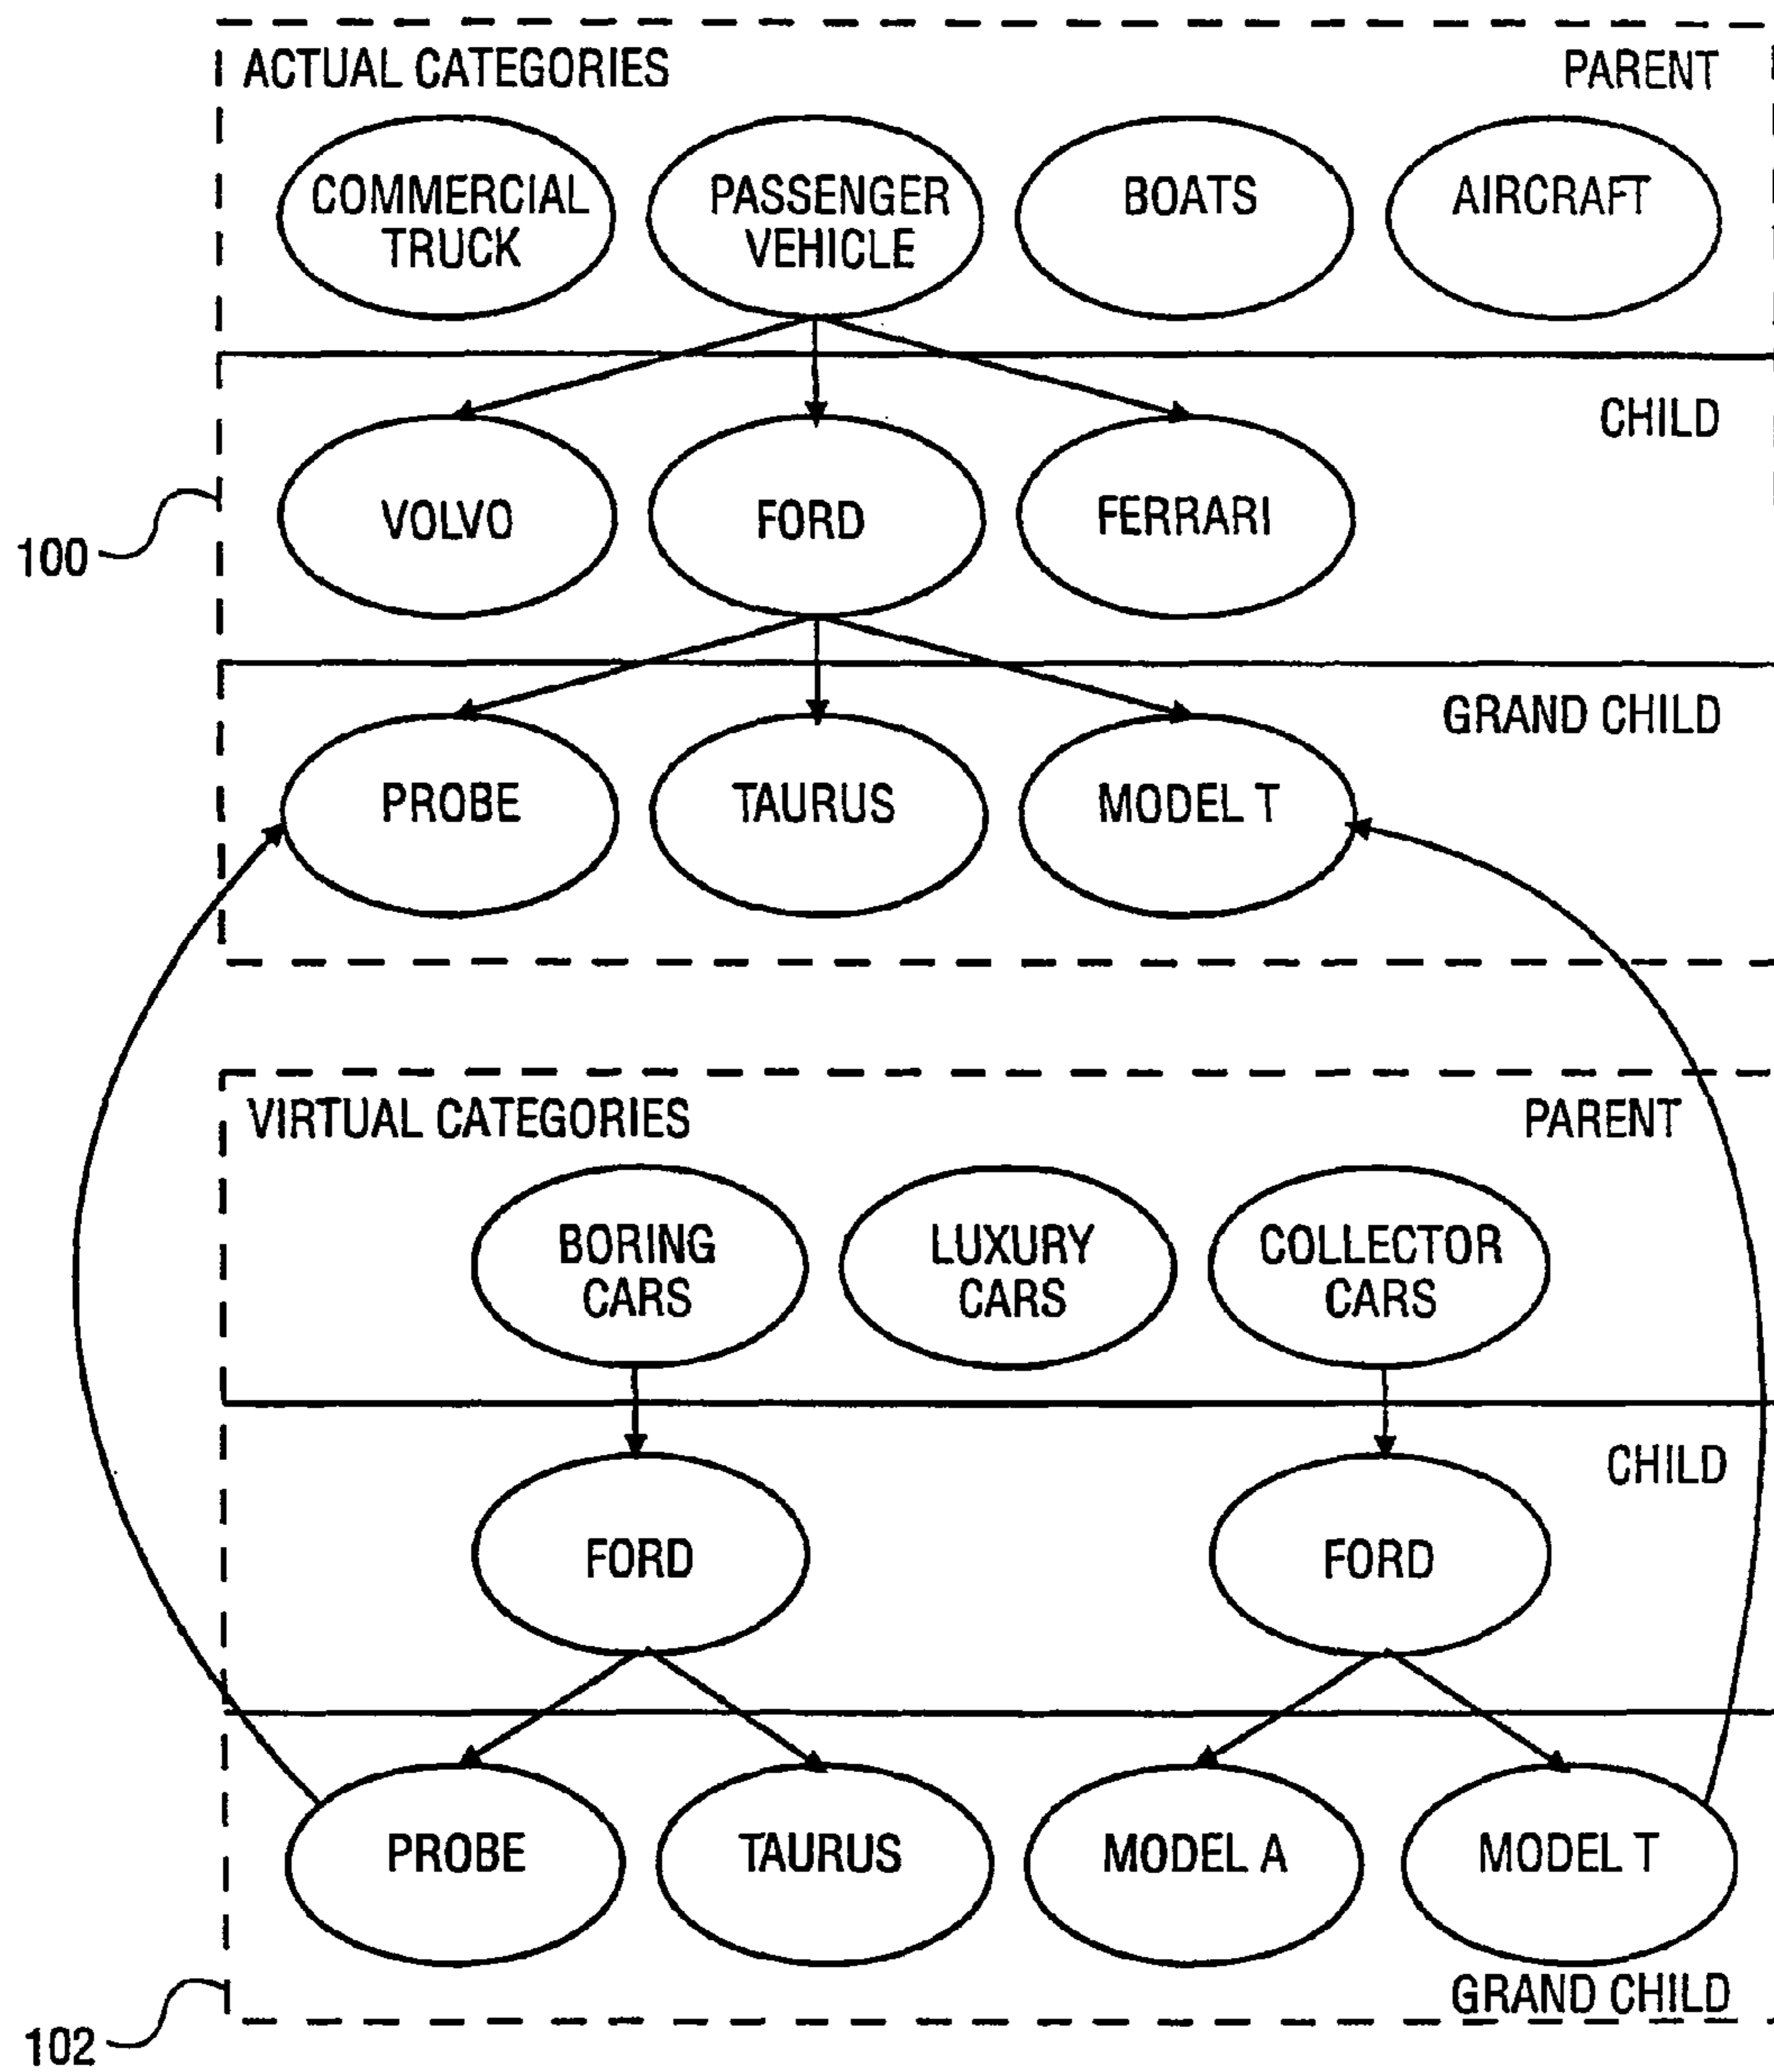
ACTUAL CATEGORIES

PARENT

COMMERCIAL TRUCK

PASSENGER VEHICLE

BOATS

AIRCRAFT

CHILD

VOLVO

FORD

FERRARI

100

GRAND CHILD

PROBE

TAURUS

MODEL T

VIRTUAL CATEGORIES

PARENT

BORING CARS

LUXURY CARS

COLLECTOR CARS

CHILD

FORD

FORD

PROBE

TAURUS

MODEL A

MODEL T

GRAND CHILD

102